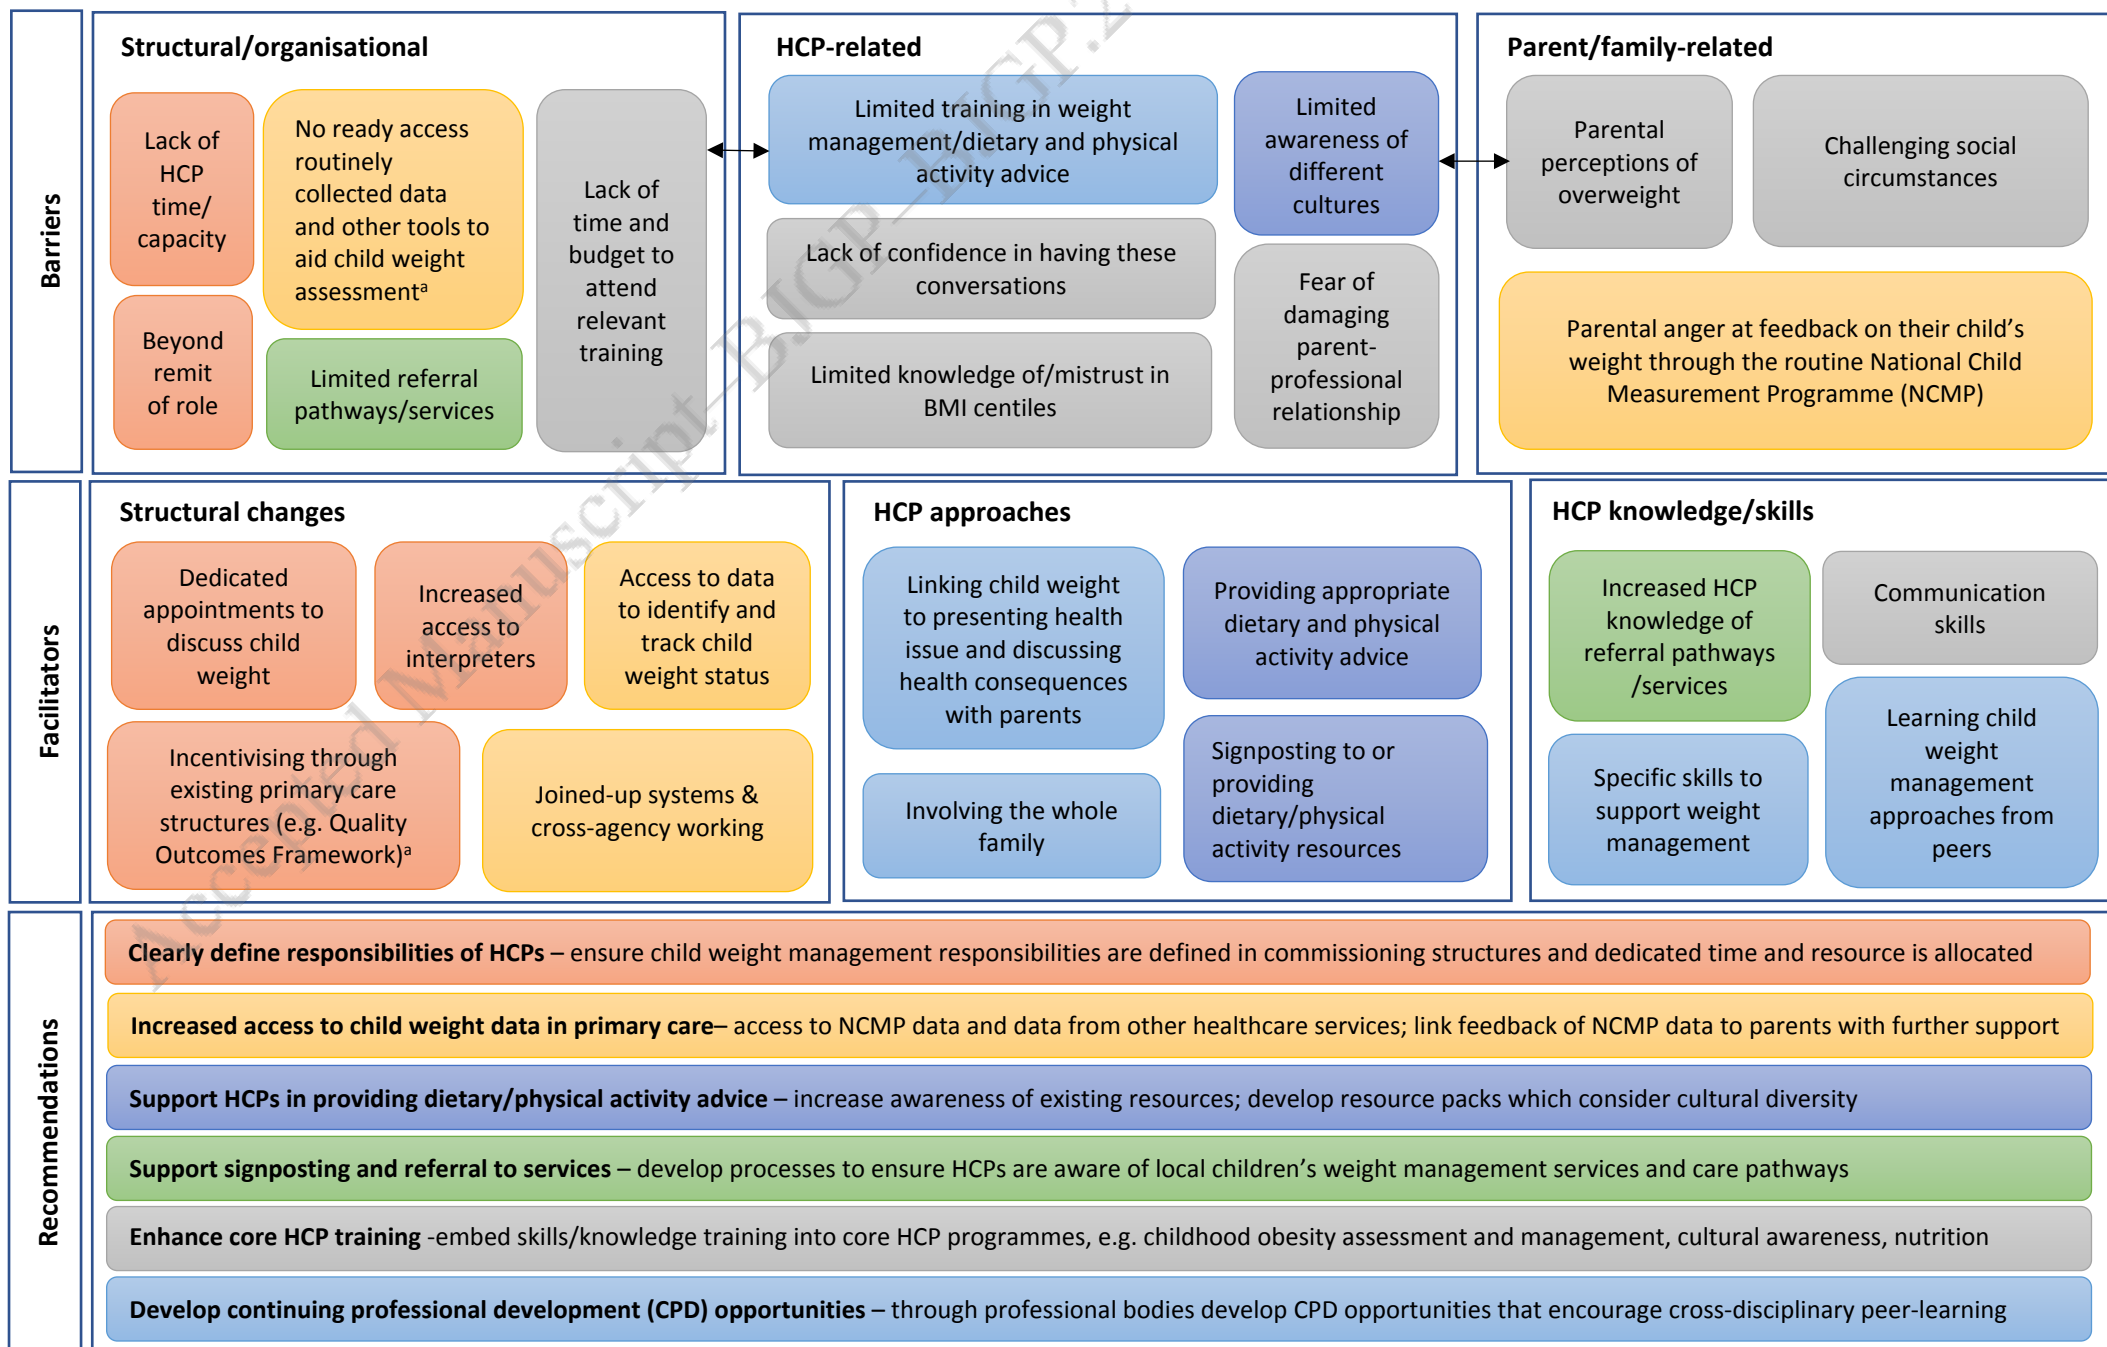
Barriers

Structural/organisational

Lack of HCP time/ capacity

No ready access routinely collected data and other tools to aid child weight assessment$^a$

Lack of time and budget to attend relevant training

Beyond remit of role

Limited referral pathways/services

HCP-related

Limited training in weight management/dietary and physical activity advice

Limited awareness of different cultures

Lack of confidence in having these conversations

Fear of damaging parent-professional relationship

Limited knowledge of/mistrust in BMI centiles

Parent/family-related

Parental perceptions of overweight

Challenging social circumstances

Parental anger at feedback on their child's weight through the routine National Child Measurement Programme (NCMP)

Facilitators

Structural changes

Dedicated appointments to discuss child weight

Increased access to interpreters

Access to data to identify and track child weight status

Incentivising through existing primary care structures (e.g. Quality Outcomes Framework)$^a$

Joined-up systems & cross-agency working

HCP approaches

Linking child weight to presenting health issue and discussing health consequences with parents

Providing appropriate dietary and physical activity advice

Involving the whole family

Signposting to or providing dietary/physical activity resources

HCP knowledge/skills

Increased HCP knowledge of referral pathways /services

Communication skills

Specific skills to support weight management

Learning child weight management approaches from peers

Recommendations

Clearly define responsibilities of HCPs – ensure child weight management responsibilities are defined in commissioning structures and dedicated time and resource is allocated

Increased access to child weight data in primary care– access to NCMP data and data from other healthcare services; link feedback of NCMP data to parents with further support

Support HCPs in providing dietary/physical activity advice – increase awareness of existing resources; develop resource packs which consider cultural diversity

Support signposting and referral to services – develop processes to ensure HCPs are aware of local children's weight management services and care pathways

Enhance core HCP training -embed skills/knowledge training into core HCP programmes, e.g. childhood obesity assessment and management, cultural awareness, nutrition

Develop continuing professional development (CPD) opportunities – through professional bodies develop CPD opportunities that encourage cross-disciplinary peer-learning

Accepted Manuscript–BJGP–BJGP.2